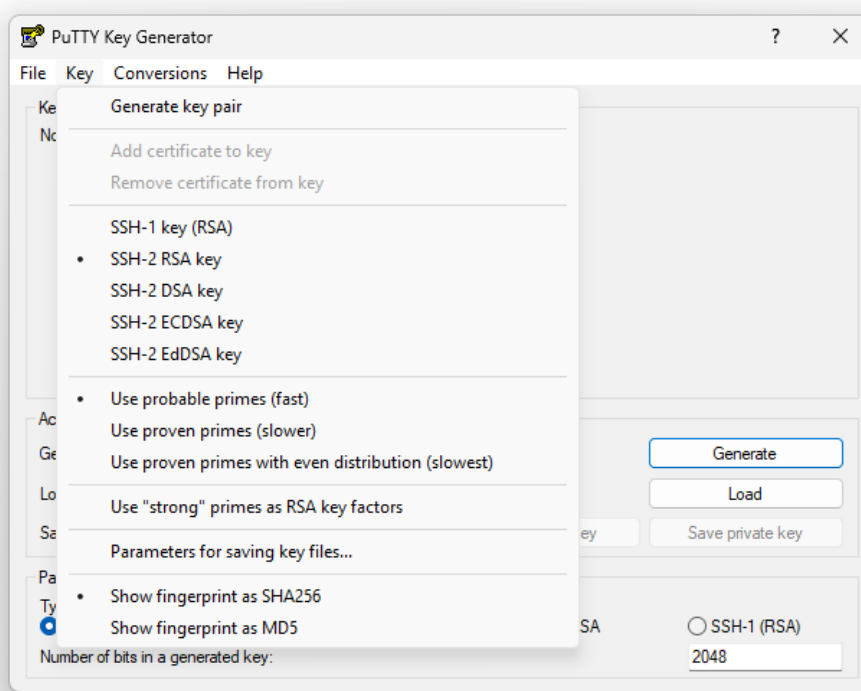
PuTTY Key Generator

?

File Key Conversions Help

Ke
No

Generate key pair

Add certificate to key
Remove certificate from key

SSH-1 key (RSA)
• SSH-2 RSA key
SSH-2 DSA key
SSH-2 ECDSA key
SSH-2 EdDSA key

• Use probable primes (fast)
Use proven primes (slower)
Use proven primes with even distribution (slowest)

Use "strong" primes as RSA key factors

Parameters for saving key files...

• Show fingerprint as SHA256
Show fingerprint as MD5

Ac
Ge
Lo
Sa

Generate
Load
ey
Save private key

Pa
Ty
SA
SSH-1 (RSA)

Number of bits in a generated key:
2048